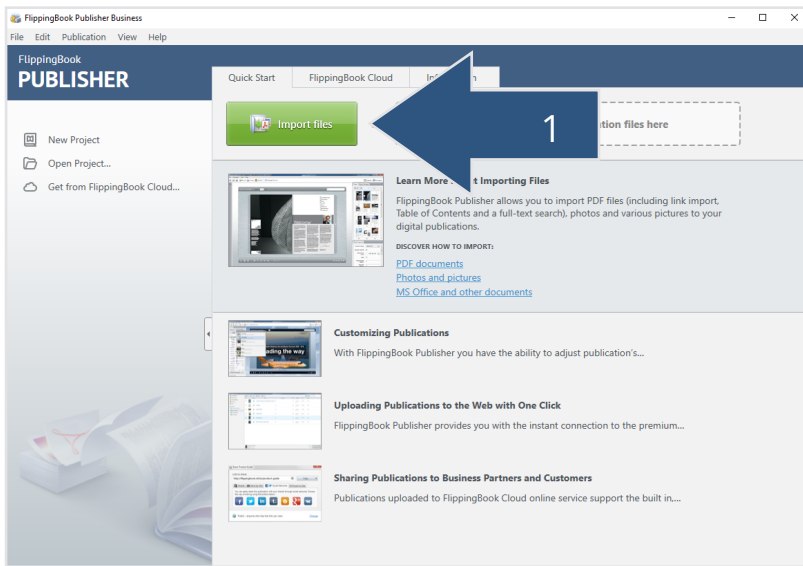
FlippingBook Publisher Business

File Edit Publication View Help

FlippingBook
PUBLISHER

Quick Start FlippingBook Cloud In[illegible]n

Import files

1

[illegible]ation files here

New Project

Open Project...

Get from FlippingBook Cloud...

Learn More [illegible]t Importing Files

FlippingBook Publisher allows you to import PDF files (including link import, Table of Contents and a full-text search), photos and various pictures to your digital publications.

DISCOVER HOW TO IMPORT:

PDF documents

Photos and pictures

MS Office and other documents

Customizing Publications

With FlippingBook Publisher you have the ability to adjust publication's...

Uploading Publications to the Web with One Click

FlippingBook Publisher provides you with the instant connection to the premium...

Sharing Publications to Business Partners and Customers

Publications uploaded to FlippingBook Cloud online service support the built in,...